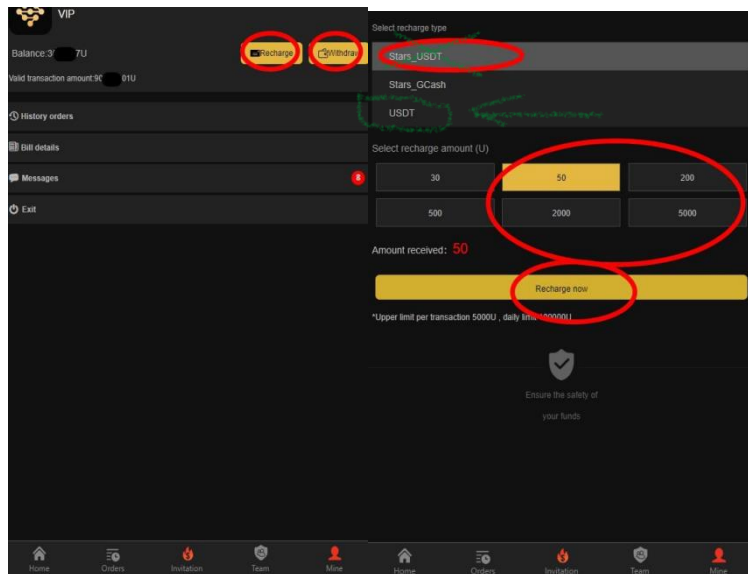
VIP

Balance:3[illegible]7U

Recharge

Withdraw

Valid transaction amount:9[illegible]01U

History orders

Bill details

Messages

8

Exit

Home

Orders

Invitation

Team

Mine

Select recharge type

Stars_USDT

Stars_GCash

USDT

Select recharge amount (U)

| 30 | 50 | 200 |
|---|---|---|
| 500 | 2000 | 5000 |

Amount received: 50

Recharge now

*Upper limit per transaction 5000U , daily limit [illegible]0000U

Ensure the safety of your funds

Home

Orders

Invitation

Team

Mine